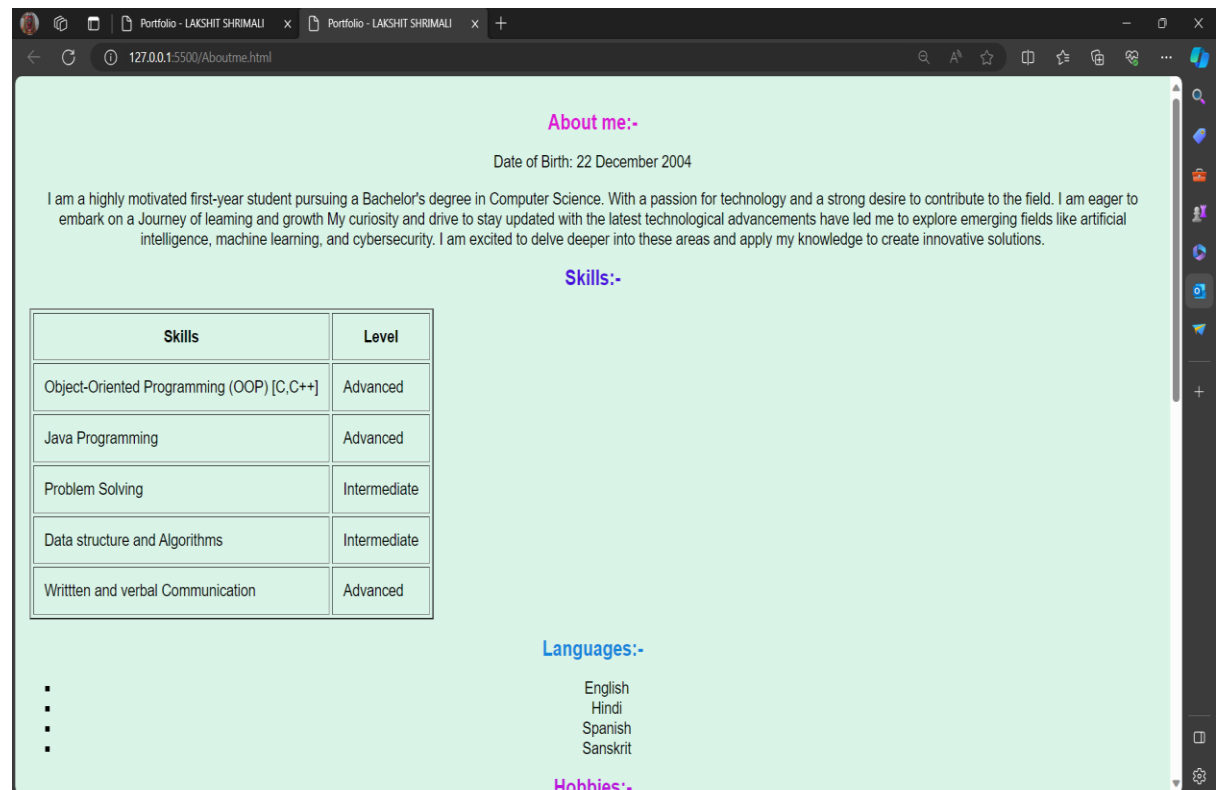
Portfolio - LAKSHIT SHRIMALI x Portfolio - LAKSHIT SHRIMALI x +

127.0.0.1:5500/Aboutme.html

About me:-

Date of Birth: 22 December 2004

I am a highly motivated first-year student pursuing a Bachelor's degree in Computer Science. With a passion for technology and a strong desire to contribute to the field. I am eager to embark on a Journey of leaming and growth My curiosity and drive to stay updated with the latest technological advancements have led me to explore emerging fields like artificial intelligence, machine learning, and cybersecurity. I am excited to delve deeper into these areas and apply my knowledge to create innovative solutions.

Skills:-

| Skills | Level |
|---|---|
| Object-Oriented Programming (OOP) [C,C++] | Advanced |
| Java Programming | Advanced |
| Problem Solving | Intermediate |
| Data structure and Algorithms | Intermediate |
| Writtten and verbal Communication | Advanced |

Languages:-

- English
- Hindi
- Spanish
- Sanskrit

Hobbies:-